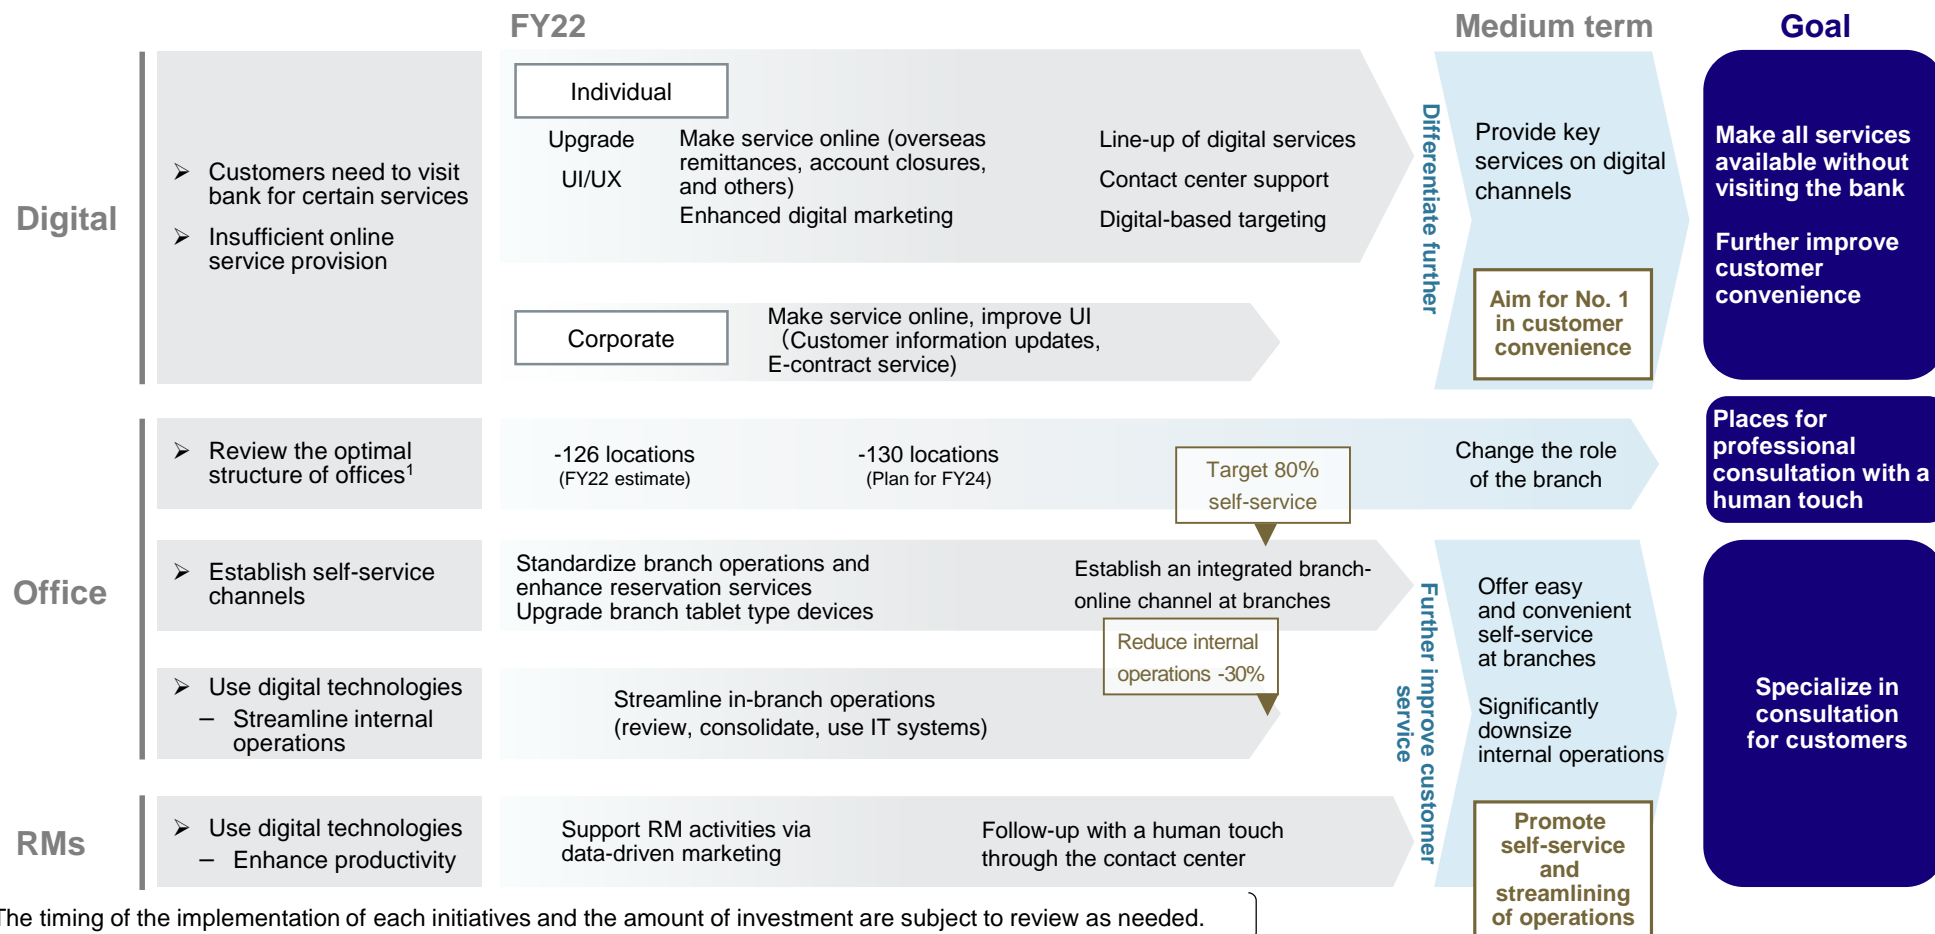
FY22

Medium term

Goal

Digital

➢ Customers need to visit bank for certain services

➢ Insufficient online service provision

Individual

Upgrade UI/UX

Make service online (overseas remittances, account closures, and others)
Enhanced digital marketing

Line-up of digital services
Contact center support
Digital-based targeting

Differentiate further

Provide key services on digital channels

Aim for No. 1 in customer convenience

Make all services available without visiting the bank

Further improve customer convenience

Corporate

Make service online, improve UI (Customer information updates, E-contract service)

Office

➢ Review the optimal structure of offices$^1$

-126 locations (FY22 estimate)

-130 locations (Plan for FY24)

Target 80% self-service

Change the role of the branch

Places for professional consultation with a human touch

➢ Establish self-service channels

Standardize branch operations and enhance reservation services
Upgrade branch tablet type devices

Establish an integrated branch-online channel at branches

Reduce internal operations -30%

Further improve customer service

Offer easy and convenient self-service at branches

Significantly downsize internal operations

➢ Use digital technologies
– Streamline internal operations

Streamline in-branch operations (review, consolidate, use IT systems)

Specialize in consultation for customers

RMs

➢ Use digital technologies
– Enhance productivity

Support RM activities via data-driven marketing

Follow-up with a human touch through the contact center

Promote self-service and streamlining of operations

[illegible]he timing of the implementation of each initiatives and the amount of investment are subject to review as needed.